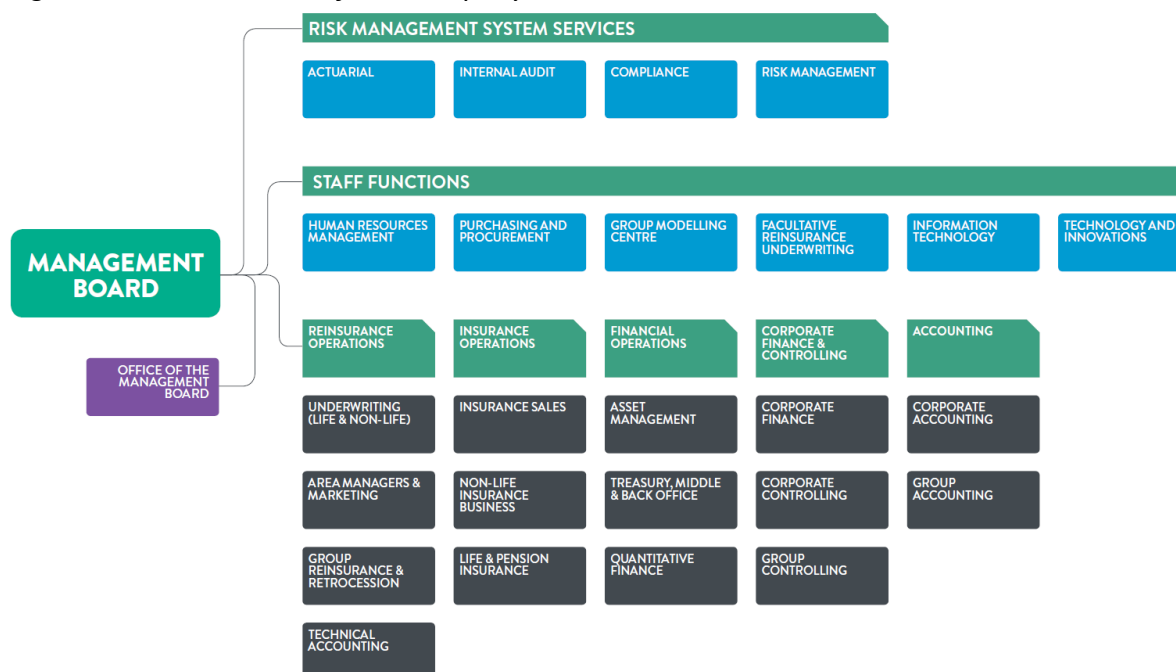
MANAGEMENT BOARD

OFFICE OF THE MANAGEMENT BOARD

RISK MANAGEMENT SYSTEM SERVICES

ACTUARIAL

INTERNAL AUDIT

COMPLIANCE

RISK MANAGEMENT

STAFF FUNCTIONS

HUMAN RESOURCES MANAGEMENT

PURCHASING AND PROCUREMENT

GROUP MODELLING CENTRE

FACULTATIVE REINSURANCE UNDERWRITING

INFORMATION TECHNOLOGY

TECHNOLOGY AND INNOVATIONS

REINSURANCE OPERATIONS

UNDERWRITING (LIFE & NON-LIFE)

AREA MANAGERS & MARKETING

GROUP REINSURANCE & RETROCESSION

TECHNICAL ACCOUNTING

INSURANCE OPERATIONS

INSURANCE SALES

NON-LIFE INSURANCE BUSINESS

LIFE & PENSION INSURANCE

FINANCIAL OPERATIONS

ASSET MANAGEMENT

TREASURY, MIDDLE & BACK OFFICE

QUANTITATIVE FINANCE

CORPORATE FINANCE & CONTROLLING

CORPORATE FINANCE

CORPORATE CONTROLLING

GROUP CONTROLLING

ACCOUNTING

CORPORATE ACCOUNTING

GROUP ACCOUNTING